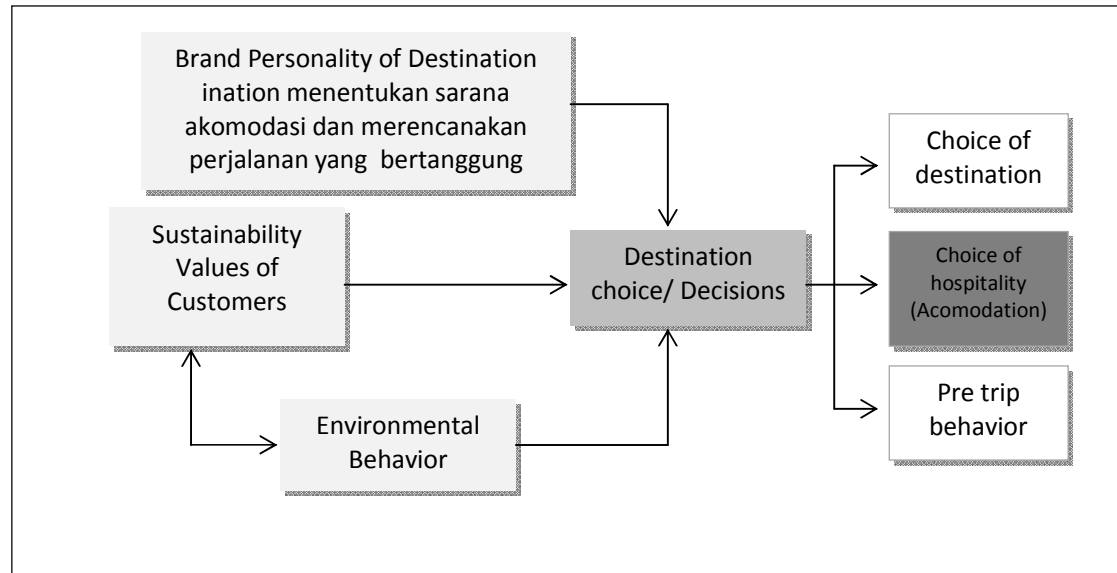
Brand Personality of Destination ination menentukan sarana akomodasi dan merencanakan perjalanan yang bertanggung

Sustainability Values of Customers

Destination choice/ Decisions

Environmental Behavior

Choice of destination

Choice of hospitality (Acomodation)

Pre trip behavior